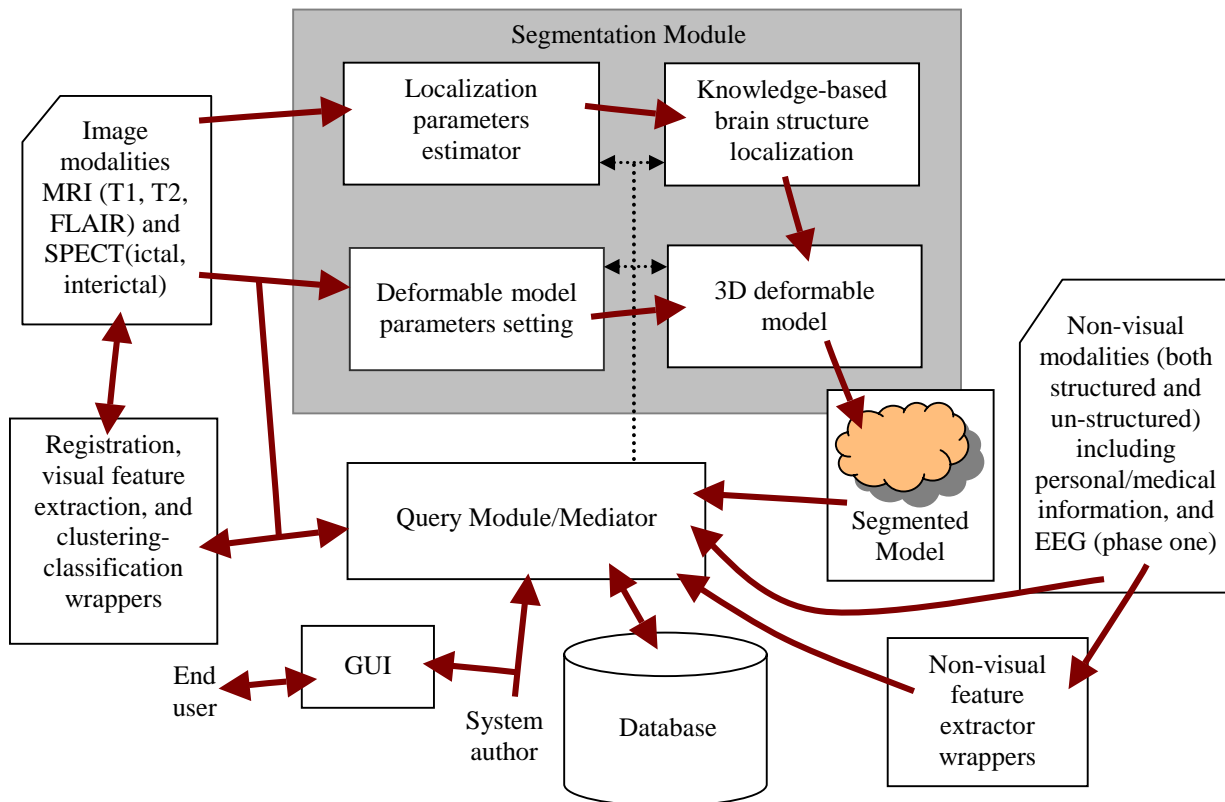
Segmentation Module

Image modalities MRI (T1, T2, FLAIR) and SPECT(ictal, interictal)

Localization parameters estimator

Knowledge-based brain structure localization

Deformable model parameters setting

3D deformable model

Non-visual modalities (both structured and un-structured) including personal/medical information, and EEG (phase one)

Segmented Model

Registration, visual feature extraction, and clustering-classification wrappers

Query Module/Mediator

GUI

End user

System author

Database

Non-visual feature extractor wrappers